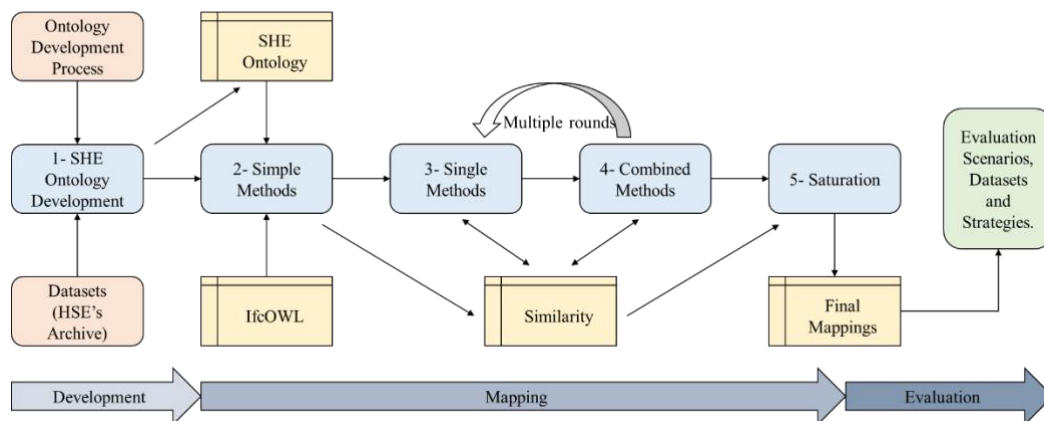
Ontology Development Process

SHE Ontology

Multiple rounds

1- SHE Ontology Development

2- Simple Methods

3- Single Methods

4- Combined Methods

5- Saturation

Evaluation Scenarios, Datasets and Strategies.

Datasets (HSE's Archive)

IfcOWL

Similarity

Final Mappings

Development

Mapping

Evaluation